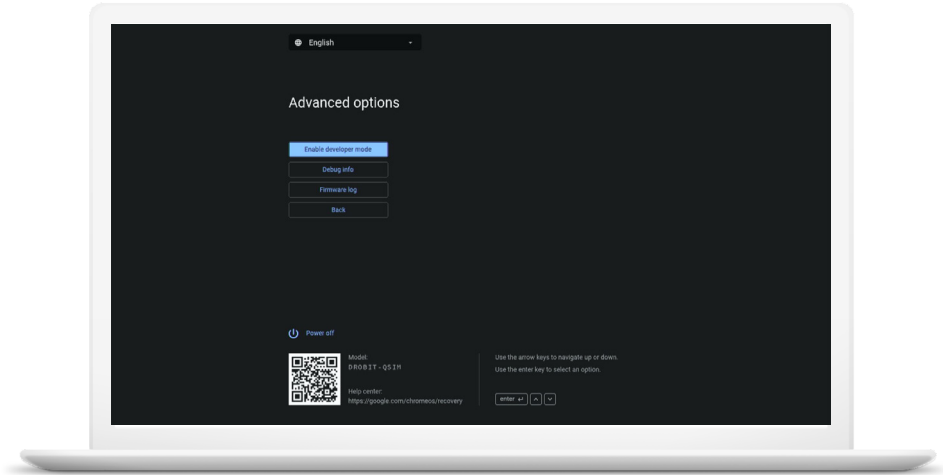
English

Advanced options

Enable developer mode

Debug info

Firmware log

Back

Power off

Model:
DROBIT-QSIM

Help center:
https://google.com/chromeos/recovery

Use the arrow keys to navigate up or down.
Use the enter key to select an option.

enter ↵ ^ ˅